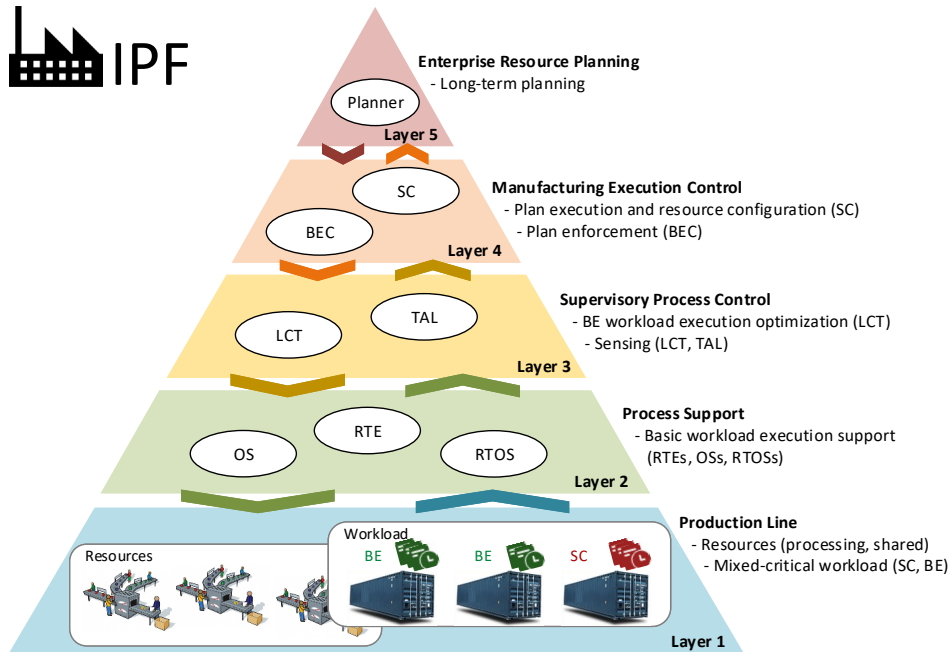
IPF

Enterprise Resource Planning
- Long-term planning

Planner

Layer 5

SC

Manufacturing Execution Control
- Plan execution and resource configuration (SC)
- Plan enforcement (BEC)

BEC

Layer 4

Supervisory Process Control
- BE workload execution optimization (LCT)
- Sensing (LCT, TAL)

TAL

LCT

Layer 3

Process Support
- Basic workload execution support (RTEs, OSs, RTOSs)

RTE

OS

RTOS

Layer 2

Production Line
- Resources (processing, shared)
- Mixed-critical workload (SC, BE)

Workload

BE

BE

SC

Resources

Layer 1